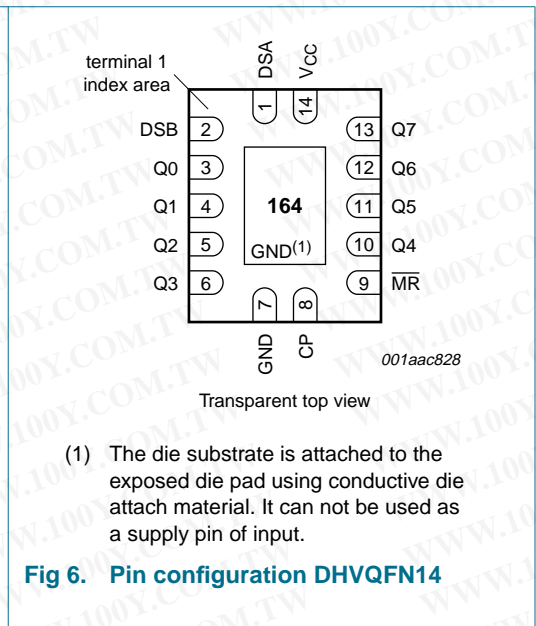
terminal 1
index area

DSA
VCC
1
14

DSB 2
Q0 3
Q1 4
Q2 5
Q3 6

164
GND(1)

13 Q7
12 Q6
11 Q5
10 Q4
9 $\overline{MR}$

7
8
GND
CP

001aac828

Transparent top view

(1) The die substrate is attached to the exposed die pad using conductive die attach material. It can not be used as a supply pin of input.

Fig 6. Pin configuration DHVQFN14

WWW.100Y.COM.TW